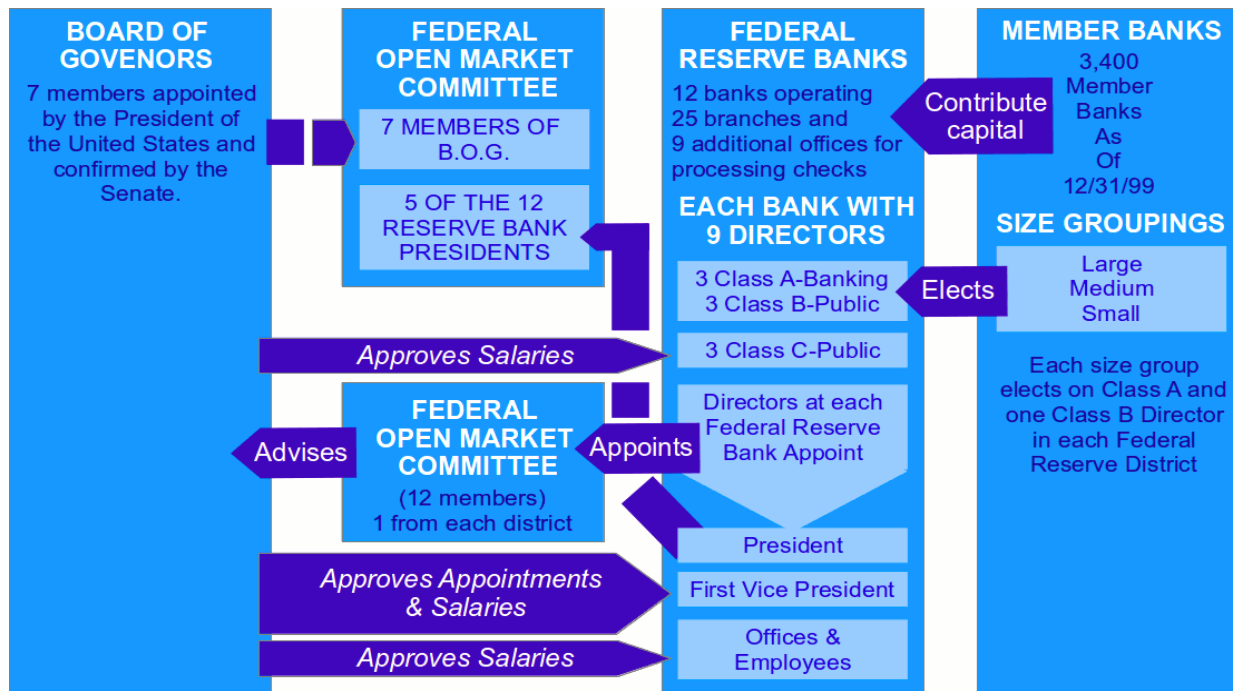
BOARD OF GOVENORS

7 members appointed by the President of the United States and confirmed by the Senate.

FEDERAL OPEN MARKET COMMITTEE

7 MEMBERS OF B.O.G.

5 OF THE 12 RESERVE BANK PRESIDENTS

FEDERAL RESERVE BANKS

12 banks operating 25 branches and 9 additional offices for processing checks

Contribute capital

MEMBER BANKS

3,400 Member Banks As Of 12/31/99

EACH BANK WITH 9 DIRECTORS

3 Class A-Banking
3 Class B-Public

Elects

SIZE GROUPINGS

Large
Medium
Small

Approves Salaries

3 Class C-Public

Each size group elects on Class A and one Class B Director in each Federal Reserve District

FEDERAL OPEN MARKET COMMITTEE

(12 members)
1 from each district

Advises

Appoints

Directors at each Federal Reserve Bank Appoint

President

Approves Appointments & Salaries

First Vice President

Approves Salaries

Offices & Employees